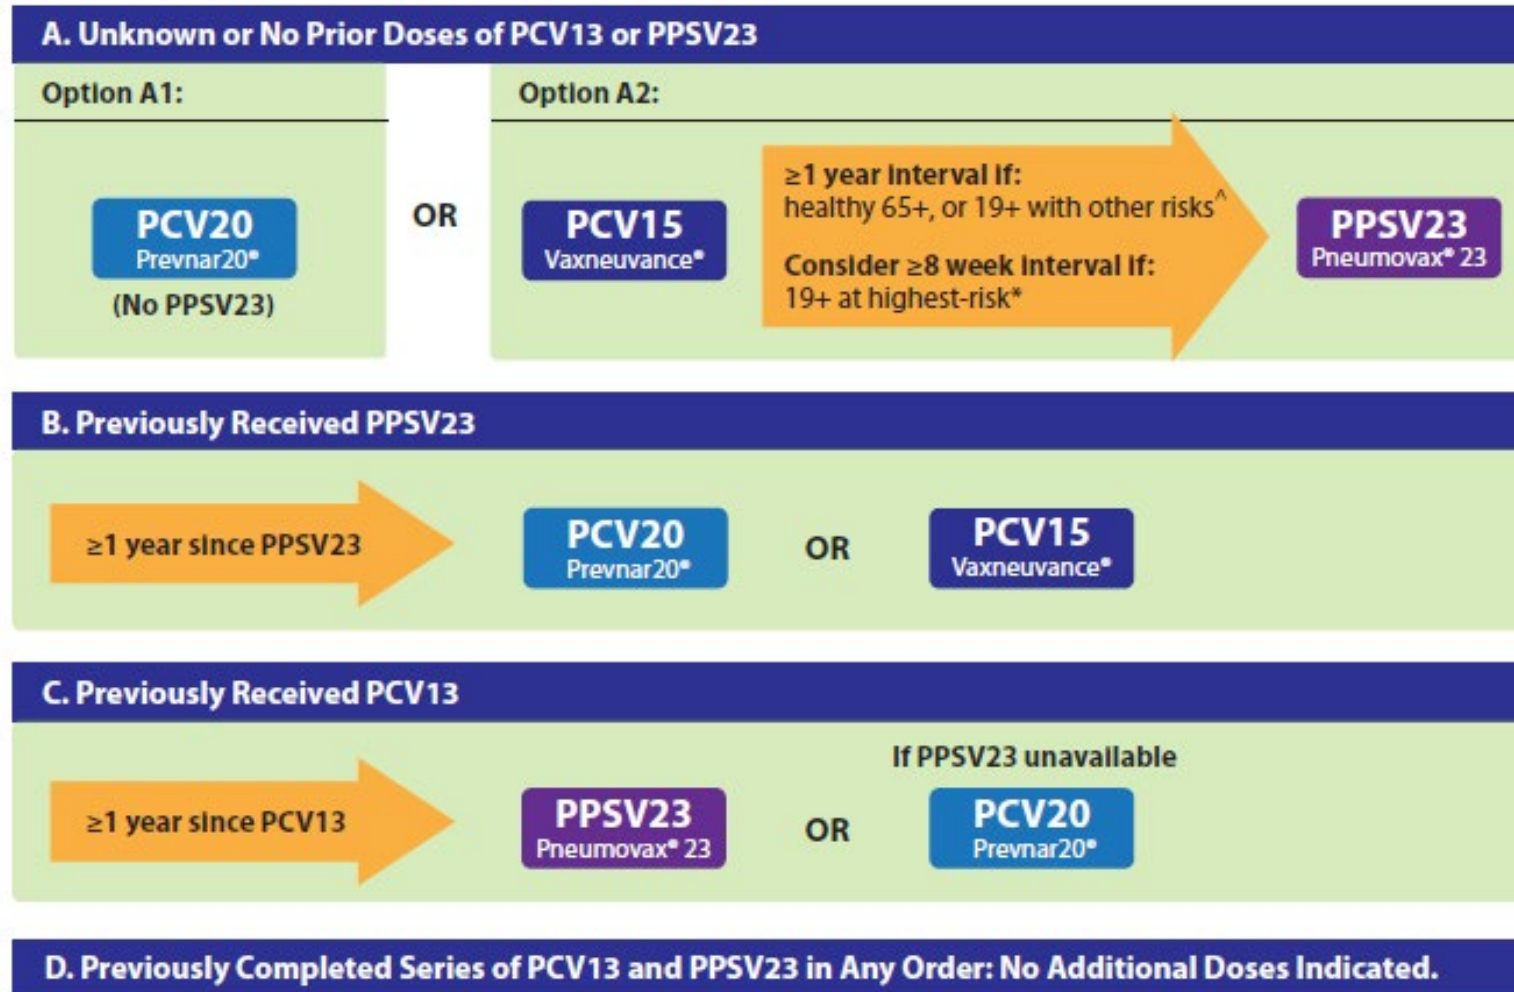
A. Unknown or No Prior Doses of PCV13 or PPSV23

Option A1:

PCV20
Prevnar20®
(No PPSV23)

OR

Option A2:

PCV15
Vaxneuvance®

≥1 year interval if:
healthy 65+, or 19+ with other risks^

Consider ≥8 week interval if:
19+ at highest-risk*

PPSV23
Pneumovax® 23

B. Previously Received PPSV23

≥1 year since PPSV23

PCV20
Prevnar20®

OR

PCV15
Vaxneuvance®

C. Previously Received PCV13

≥1 year since PCV13

PPSV23
Pneumovax® 23

OR

If PPSV23 unavailable

PCV20
Prevnar20®

D. Previously Completed Series of PCV13 and PPSV23 in Any Order: No Additional Doses Indicated.